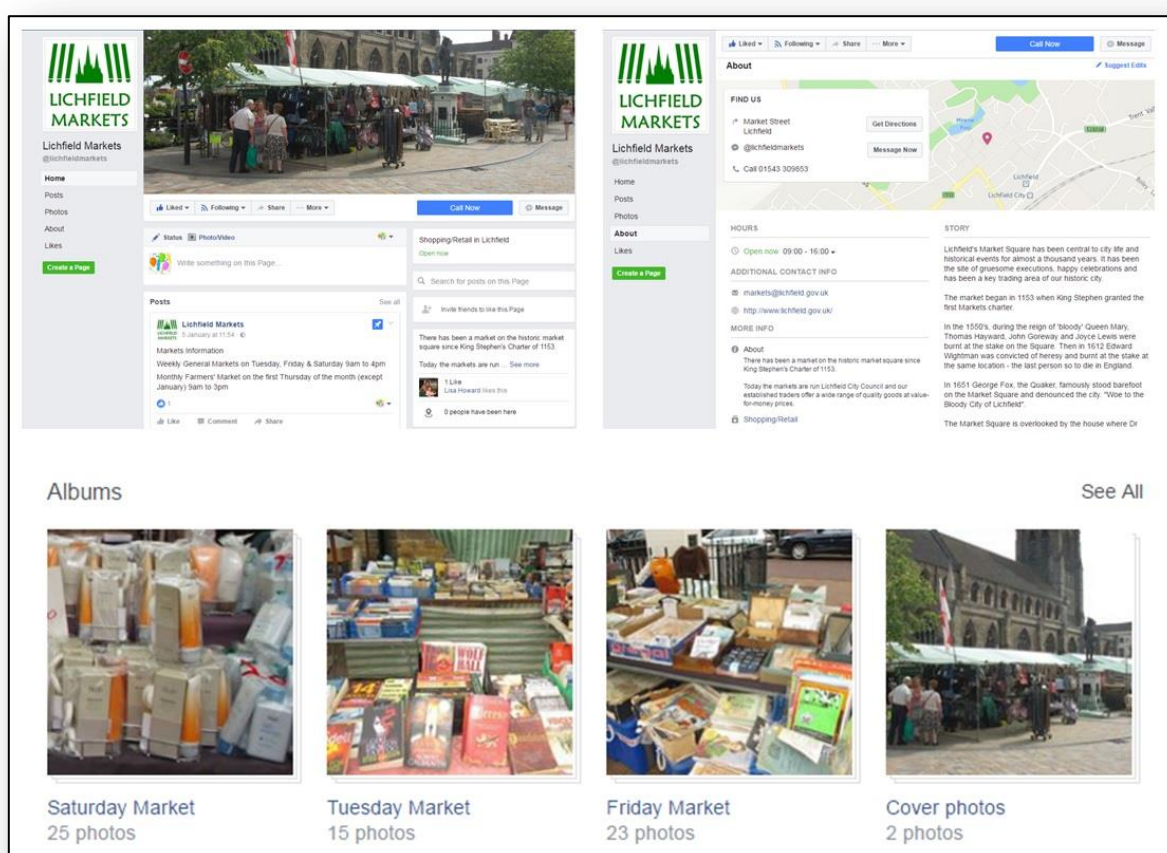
LICHFIELD MARKETS

Lichfield Markets
@lichfieldmarkets

Home
Posts
Photos
About
Likes

Create a Page

Liked ▾ Following ▾ Share ··· More ▾

Call Now

Message

Status Photo/Video

Write something on this Page...

Shopping/Retail in Lichfield
Open now

Search for posts on this Page

Invite friends to like this Page

There has been a market on the historic market square since King Stephen's Charter of 1153.

Today the markets are run ... See more

1 Like
Lisa Howard likes this

0 people have been here

Posts

See all

Lichfield Markets
5 January at 11:54

Markets Information

Weekly General Markets on Tuesday, Friday & Saturday 9am to 4pm

Monthly Farmers' Market on the first Thursday of the month (except January) 9am to 3pm

1

Like Comment Share

LICHFIELD MARKETS

Lichfield Markets
@lichfieldmarkets

Home
Posts
Photos
About
Likes

Create a Page

Liked ▾ Following ▾ Share ··· More ▾

Call Now

Message

About

Suggest Edits

FIND US

Market Street
Lichfield

Get Directions

@lichfieldmarkets

Message Now

Call 01543 309653

Lichfield

Lichfield City

HOURS

Open now 09:00 - 16:00 ▾

ADDITIONAL CONTACT INFO

markets@lichfield.gov.uk

http://www.lichfield.gov.uk

MORE INFO

About

There has been a market on the historic market square since King Stephen's Charter of 1153.

Today the markets are run Lichfield City Council and our established traders offer a wide range of quality goods at value-for-money prices.

Shopping/Retail

STORY

Lichfield's Market Square has been central to city life and historical events for almost a thousand years. It has been the site of gruesome executions, happy celebrations and has been a key trading area of our historic city.

The market began in 1153 when King Stephen granted the first Markets charter.

In the 1550's, during the reign of 'bloody' Queen Mary, Thomas Hayward, John Goreway and Joyce Lewis were burnt at the stake on the Square. Then in 1612 Edward Wightman was convicted of heresy and burnt at the stake at the same location - the last person so to die in England.

In 1651 George Fox, the Quaker, famously stood barefoot on the Market Square and denounced the city. "Woe to the Bloody City of Lichfield".

The Market Square is overlooked by the house where Dr

Albums

See All

WOLF HALL

Saturday Market
25 photos

Tuesday Market
15 photos

Friday Market
23 photos

Cover photos
2 photos